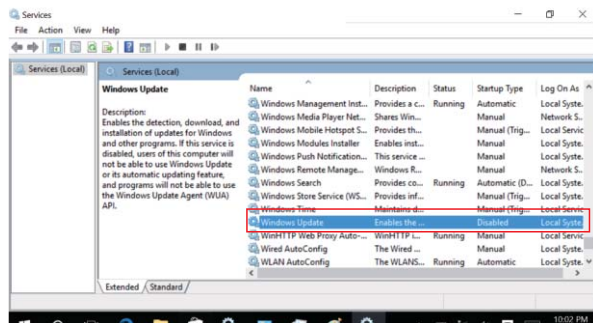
Services

File Action View Help

Services (Local)

Services (Local)

Windows Update

Description:
Enables the detection, download, and installation of updates for Windows and other programs. If this service is disabled, users of this computer will not be able to use Windows Update or its automatic updating feature, and programs will not be able to use the Windows Update Agent (WUA) API.

| Name | Description | Status | Startup Type | Log On As |
|---|---|---|---|---|
| Windows Management Inst... | Provides a c... | Running | Automatic | Local Syste... |
| Windows Media Player Net... | Shares Win... | | Manual | Network S... |
| Windows Mobile Hotspot S... | Provides th... | | Manual (Trig... | Local Servic |
| Windows Modules Installer | Enables inst... | | Manual | Local Syste... |
| Windows Push Notification... | This service ... | | Manual | Local Syste... |
| Windows Remote Manage... | Windows R... | | Manual | Network S... |
| Windows Search | Provides co... | Running | Automatic (D... | Local Syste... |
| Windows Store Service (WS... | Provides inf... | | Manual (Trig... | Local Syste... |
| Windows Time | Maintains d... | | Manual (Trig... | Local Servic |
| Windows Update | Enables the ... | | Disabled | Local Syste... |
| WinHTTP Web Proxy Auto-... | WinHTTP i... | Running | Manual | Local Servic |
| Wired AutoConfig | The Wired ... | | Manual | Local Syste... |
| WLAN AutoConfig | The WLANS... | Running | Automatic | Local Syste... |

Extended Standard

10:02 PM